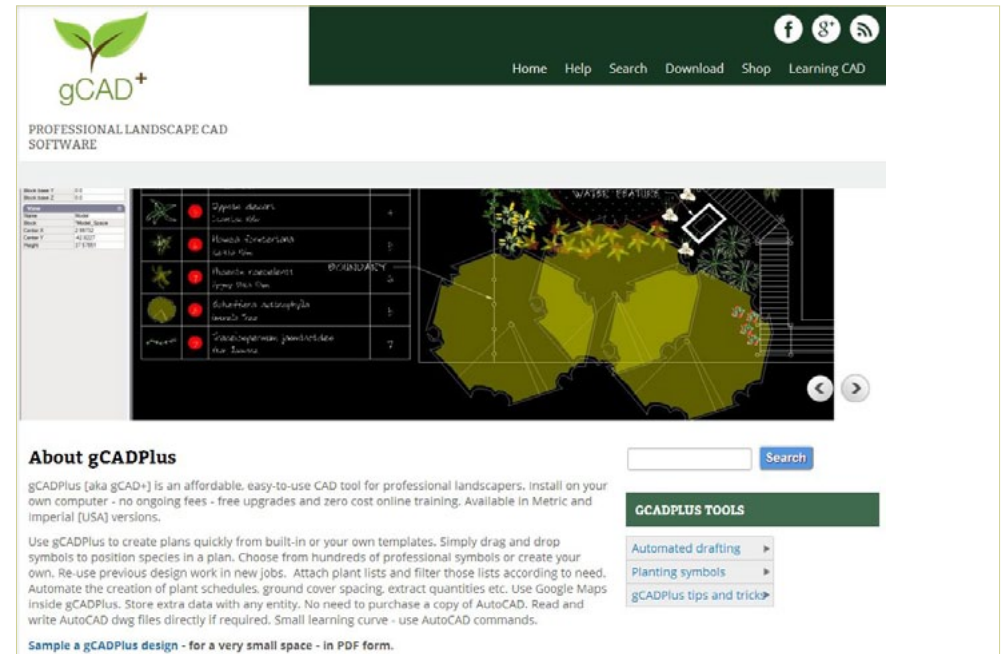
gCAD+

PROFESSIONAL LANDSCAPE CAD SOFTWARE

Home Help Search Download Shop Learning CAD

WATER FEATURE

BOUNDARY

About gCADPlus

gCADPlus [aka gCAD+] is an affordable, easy-to-use CAD tool for professional landscapers. Install on your own computer - no ongoing fees - free upgrades and zero cost online training. Available in Metric and Imperial [USA] versions.

Use gCADPlus to create plans quickly from built-in or your own templates. Simply drag and drop symbols to position species in a plan. Choose from hundreds of professional symbols or create your own. Re-use previous design work in new jobs. Attach plant lists and filter those lists according to need. Automate the creation of plant schedules, ground cover spacing, extract quantities etc. Use Google Maps inside gCADPlus. Store extra data with any entity. No need to purchase a copy of AutoCAD. Read and write AutoCAD dwg files directly if required. Small learning curve - use AutoCAD commands.

Sample a gCADPlus design - for a very small space - in PDF form.

Search

GCADPLUS TOOLS

Automated drafting

Planting symbols

gCADPlus tips and tricks